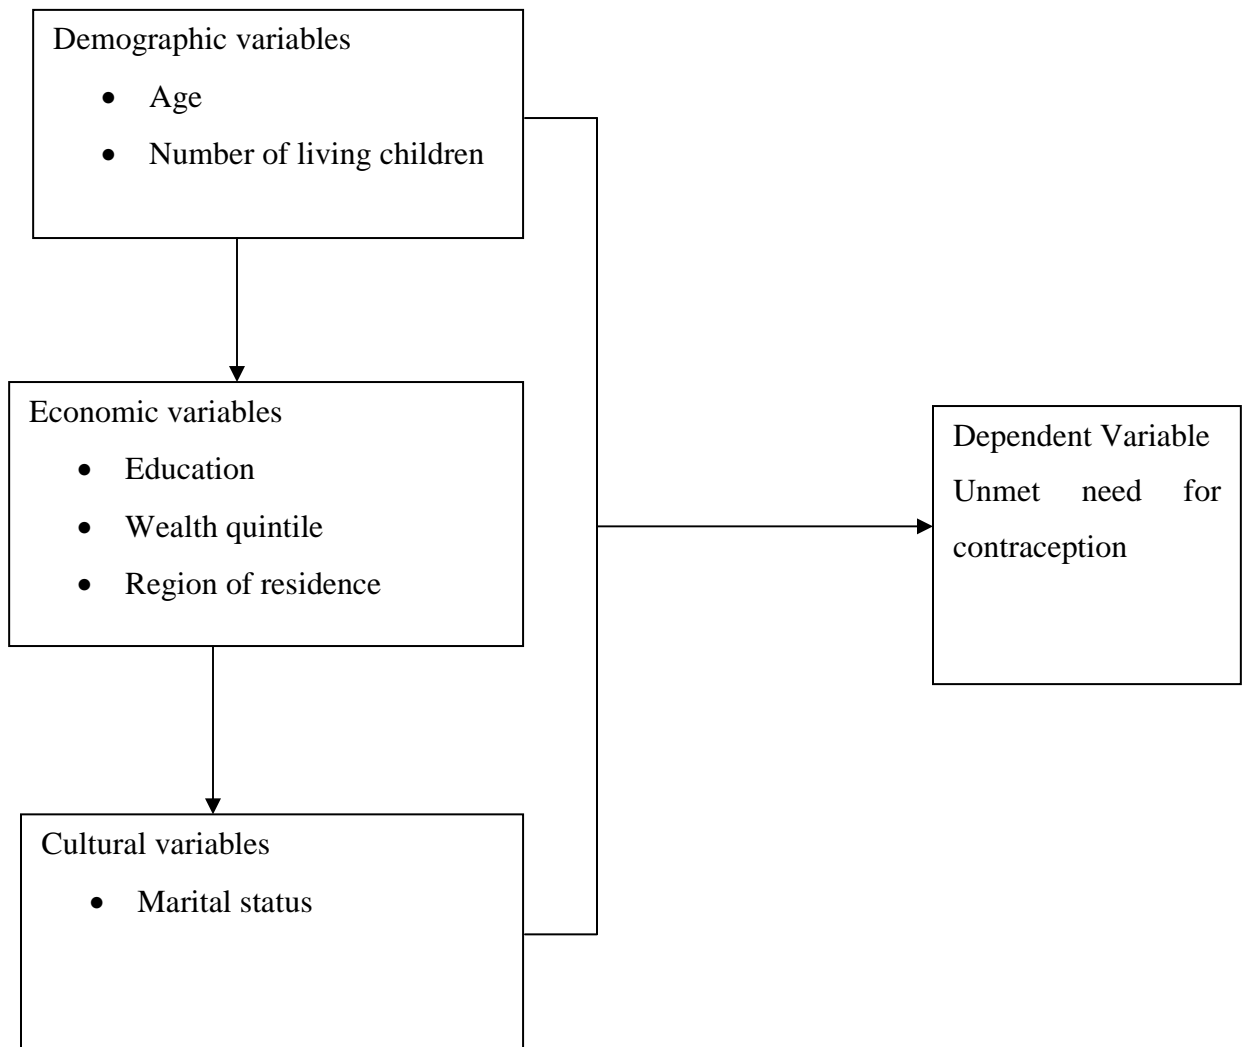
Demographic variables

- Age
- Number of living children

Economic variables

- Education
- Wealth quintile
- Region of residence

Cultural variables

- Marital status

Dependent Variable
Unmet need for contraception